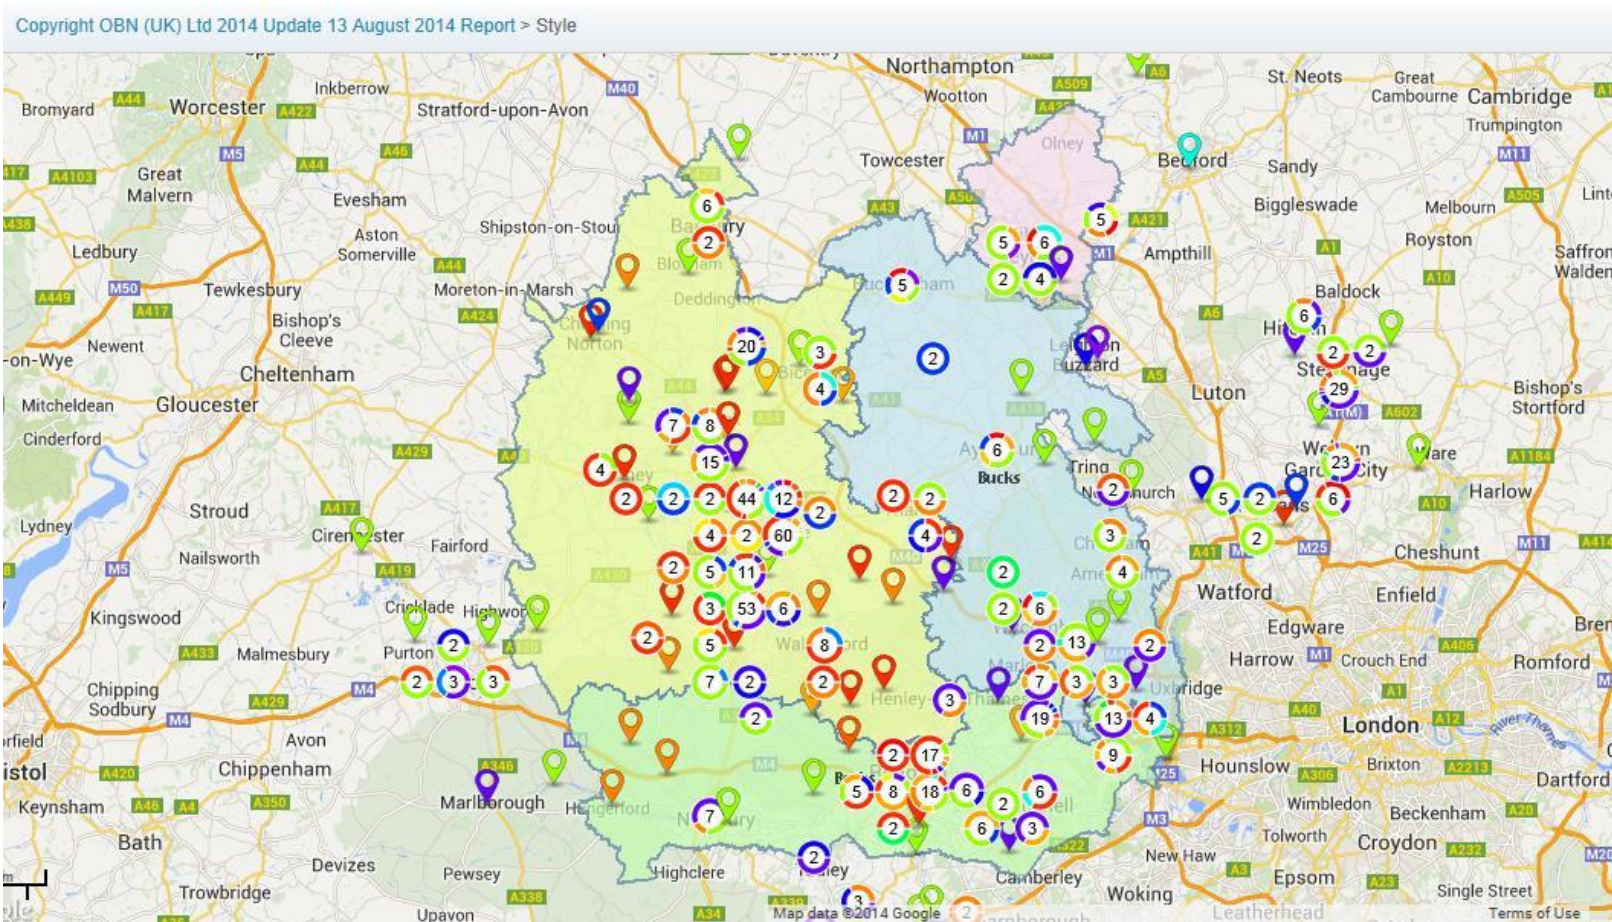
Copyright OBN (UK) Ltd 2014 Update 13 August 2014 Report > Style

Northampton
Wootton
St. Neots
Great Cambourne
Cambridge
Trumpington
Bromyard
Worcester
Inkberrow
Stratford-upon-Avon
Great Malvern
Evesham
Towcester
Olney
Bedford
Sandy
Biggleswade
Melbourn
Royston
Saffron Walden
Ledbury
Aston Somerville
Shipston-on-Stour
Banbury
Ampthill
Tewkesbury
Moreton-in-Marsh
Bloxham
Deddington
Buckingham
Baldock
Bishop's Cleeve
Chipping Norton
Hitchin
Stevenage
Newent
Cheltenham
Bicester
Leighton Buzzard
Luton
Bishop's Stortford
Mitcheldean
Gloucester
Cinderford
Aylesbury
Bucks
Tring
Welwyn Garden City
Ware
Harlow
Stroud
Witney
Chesham
Cheshunt
Lydney
Cirencester
Fairford
Nailsworth
Amersham
Watford
Enfield
Kingswood
Cricklade
Highworth
Edgware
Harrow
Crouch End
Romford
Purton
Malmesbury
Wallingford
Henley
Marlow
Uxbridge
Chipping Sodbury
London
Avon
Chippenham
Hounslow
Brixton
Dartford
Bristol
Keynsham
Marlborough
Hungerford
Newbury
Bracknell
Wimbledon
Beckenham
Bath
Devizes
Pewsey
Highclere
Tadley
Camberley
Woking
Tolworth
New Haw
Croydon
Epsom
Trowbridge
Upavon
Farnborough
Leatherhead
Single Street
Map data ©2014 Google
Terms of Use
M40
A509
A6
M1
M11
A44
A422
M5
A46
A4103
A43
A421
A505
M50
A417
A424
A5
A1
A10
A449
A429
A41
A1(M)
A602
A1184
A419
M25
M4
A433
A420
A4
A346
A350
A338
A34
M3
A3
A23
A232
A20
A2213
A306
A312
A40
A406
A12
A414
M20
A322
2
3
4
5
6
7
8
9
11
12
13
15
17
18
19
20
23
29
44
53
60